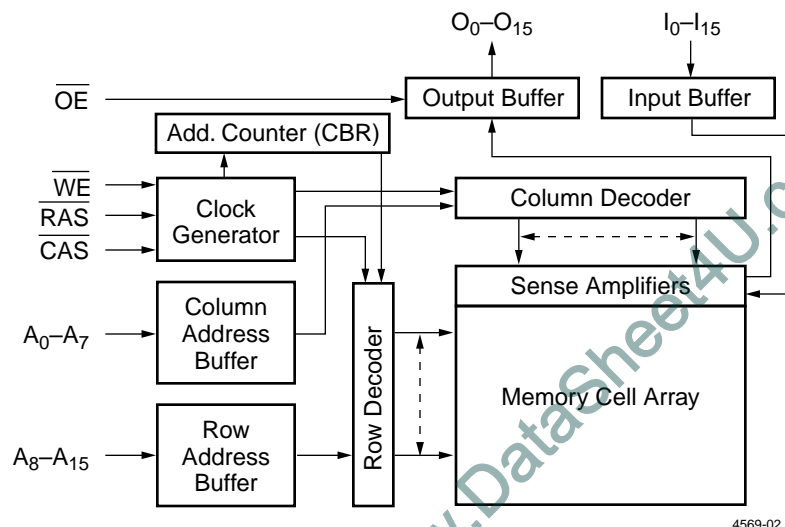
$O_0$–$O_{15}$

$I_0$–$I_{15}$

$\overline{OE}$

Output Buffer

Input Buffer

Add. Counter (CBR)

$\overline{WE}$

$\overline{RAS}$

$\overline{CAS}$

Clock Generator

Column Decoder

Sense Amplifiers

$A_0$–$A_7$

Column Address Buffer

Row Decoder

Memory Cell Array

$A_8$–$A_{15}$

Row Address Buffer

www.DataSheet4U.com

4569-02